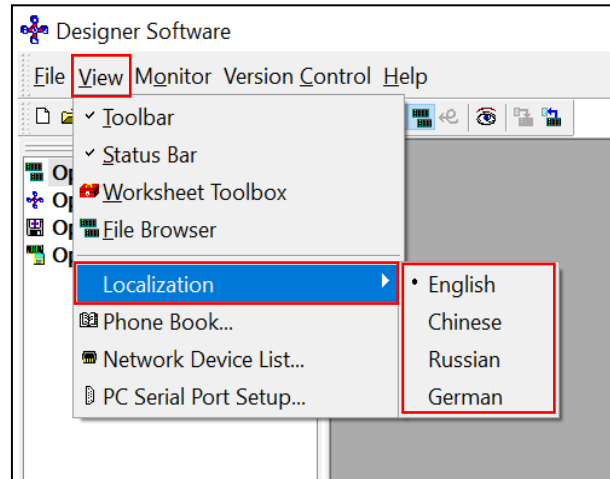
Designer Software

File View Monitor Version Control Help

Toolbar
Status Bar
Worksheet Toolbox
File Browser
Localization
Phone Book...
Network Device List...
PC Serial Port Setup...

English
Chinese
Russian
German

Op
Op
Op
Op